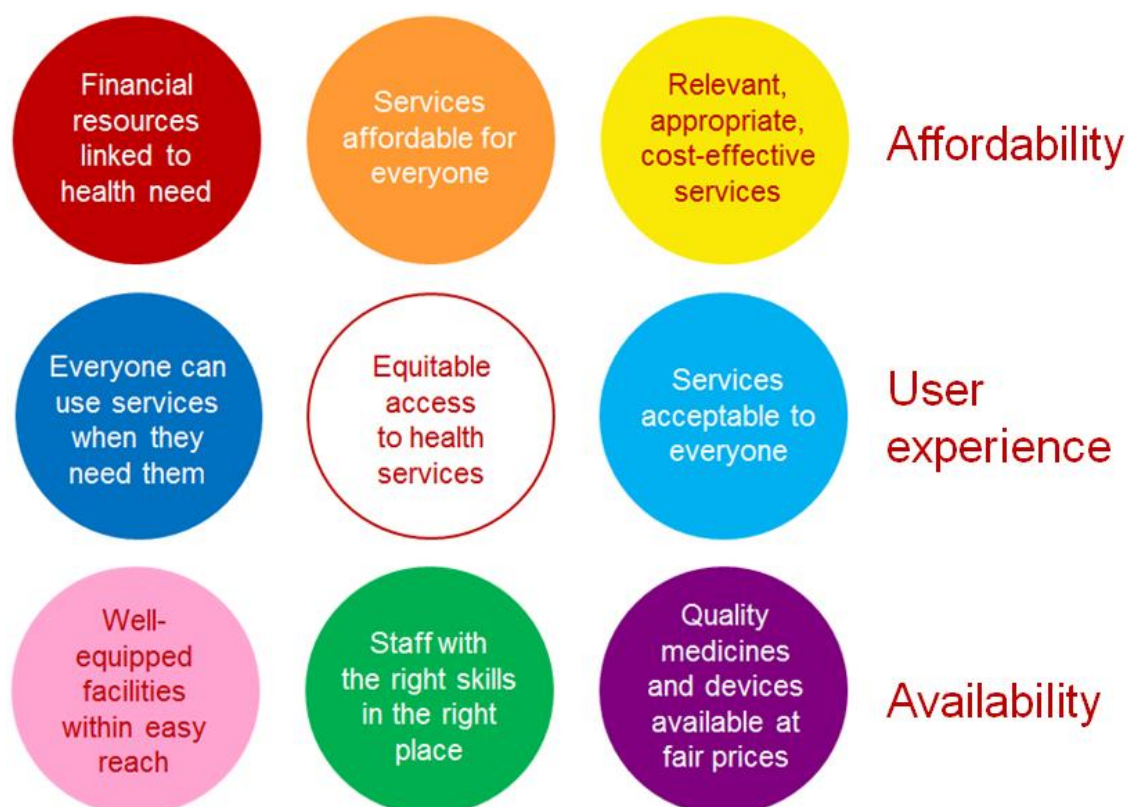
Financial resources linked to health need

Services affordable for everyone

Relevant, appropriate, cost-effective services

Affordability

Everyone can use services when they need them

Equitable access to health services

Services acceptable to everyone

User experience

Well-equipped facilities within easy reach

Staff with the right skills in the right place

Quality medicines and devices available at fair prices

Availability